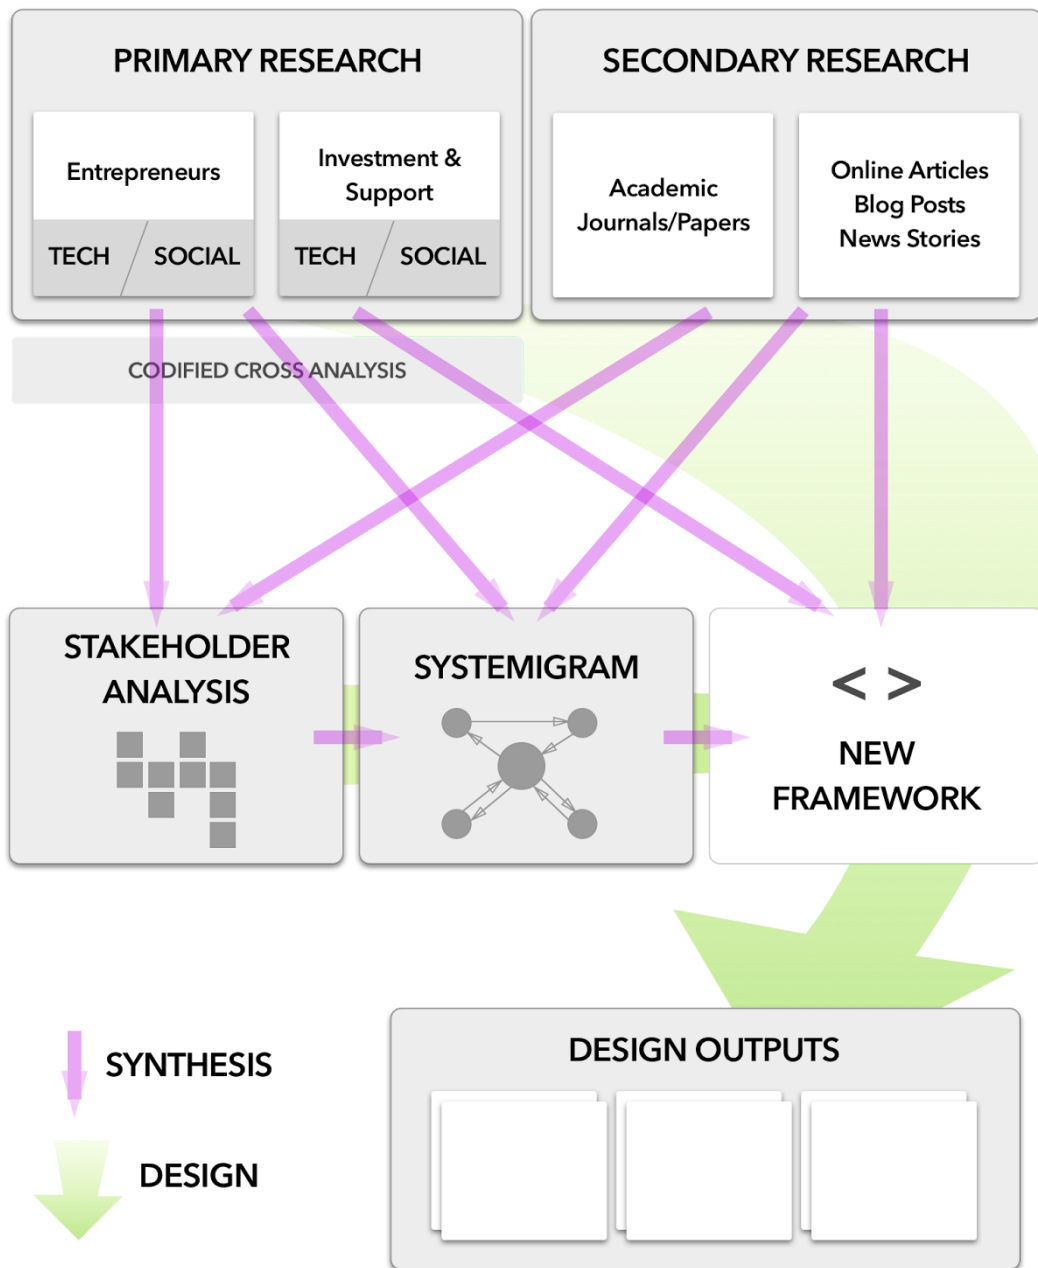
PRIMARY RESEARCH

Entrepreneurs

TECH SOCIAL

Investment & Support

TECH SOCIAL

SECONDARY RESEARCH

Academic Journals/Papers

Online Articles
Blog Posts
News Stories

CODIFIED CROSS ANALYSIS

STAKEHOLDER ANALYSIS

SYSTEMIGRAM

< >

NEW FRAMEWORK

SYNTHESIS

DESIGN

DESIGN OUTPUTS